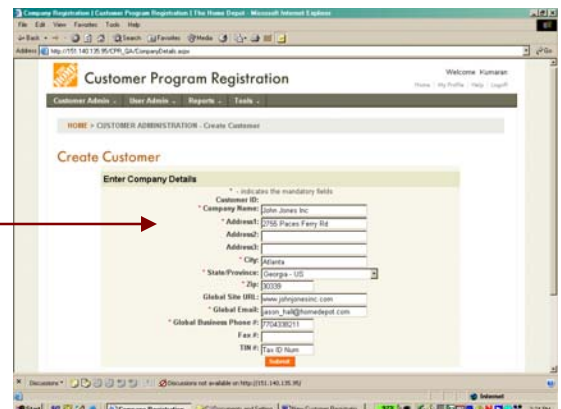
Company Registration | Customer Program Registration | The Home Depot - Microsoft Internet Explorer

File Edit View Favorites Tools Help

Back Search Favorites Media

Address http://151.140.135.95/CPR_QA/CompanyDetails.aspx

Go

THE HOME DEPOT

Customer Program Registration

Welcome Kumaran

Home | My Profile | Help | Logoff

Customer Admin User Admin Reports Tools

HOME > CUSTOMER ADMINISTRATION - Create Customer

Create Customer

Enter Company Details

* - indicates the mandatory fields

Customer ID:

* Company Name: John Jones Inc

* Address1: 2755 Paces Ferry Rd

Address2:

Address3:

* City: Atlanta

* State/Province: Georgia - US

* Zip: 30339

Global Site URL: www.johnjonesinc.com

* Global Email: jason_hall@homedepot.com

* Global Business Phone #: 7704338211

Fax #:

TIN #: Tax ID Num

Submit

Discussions Discussions not available on http://151.140.135.95/

Internet

Start